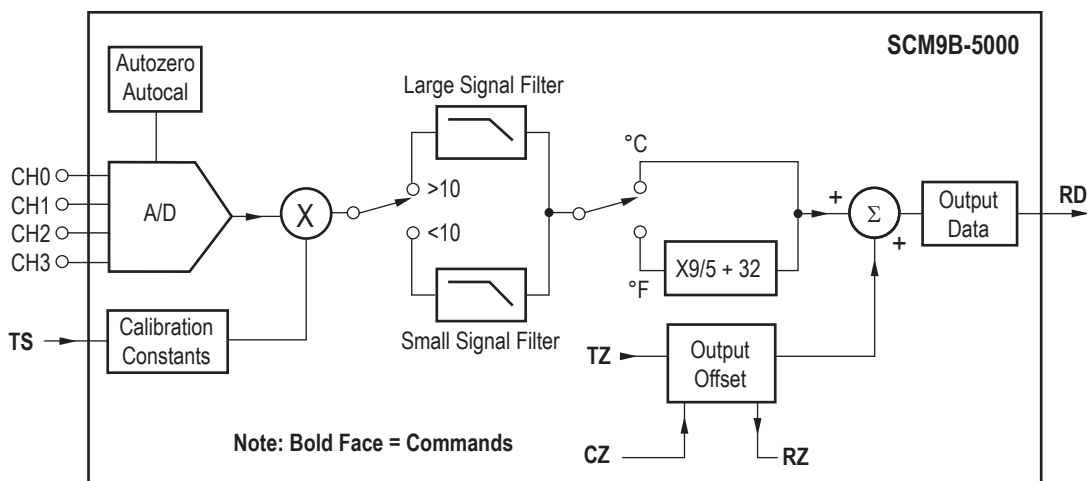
SCM9B-5000

Autozero
Autocal

CH0
CH1
CH2
CH3

A/D

X

TS

Calibration
Constants

Large Signal Filter

>10

<10

Small Signal Filter

°C

°F

X9/5 + 32

+

$\Sigma$

+

Output
Data

RD

TZ

Output
Offset

CZ

RZ

Note: Bold Face = Commands